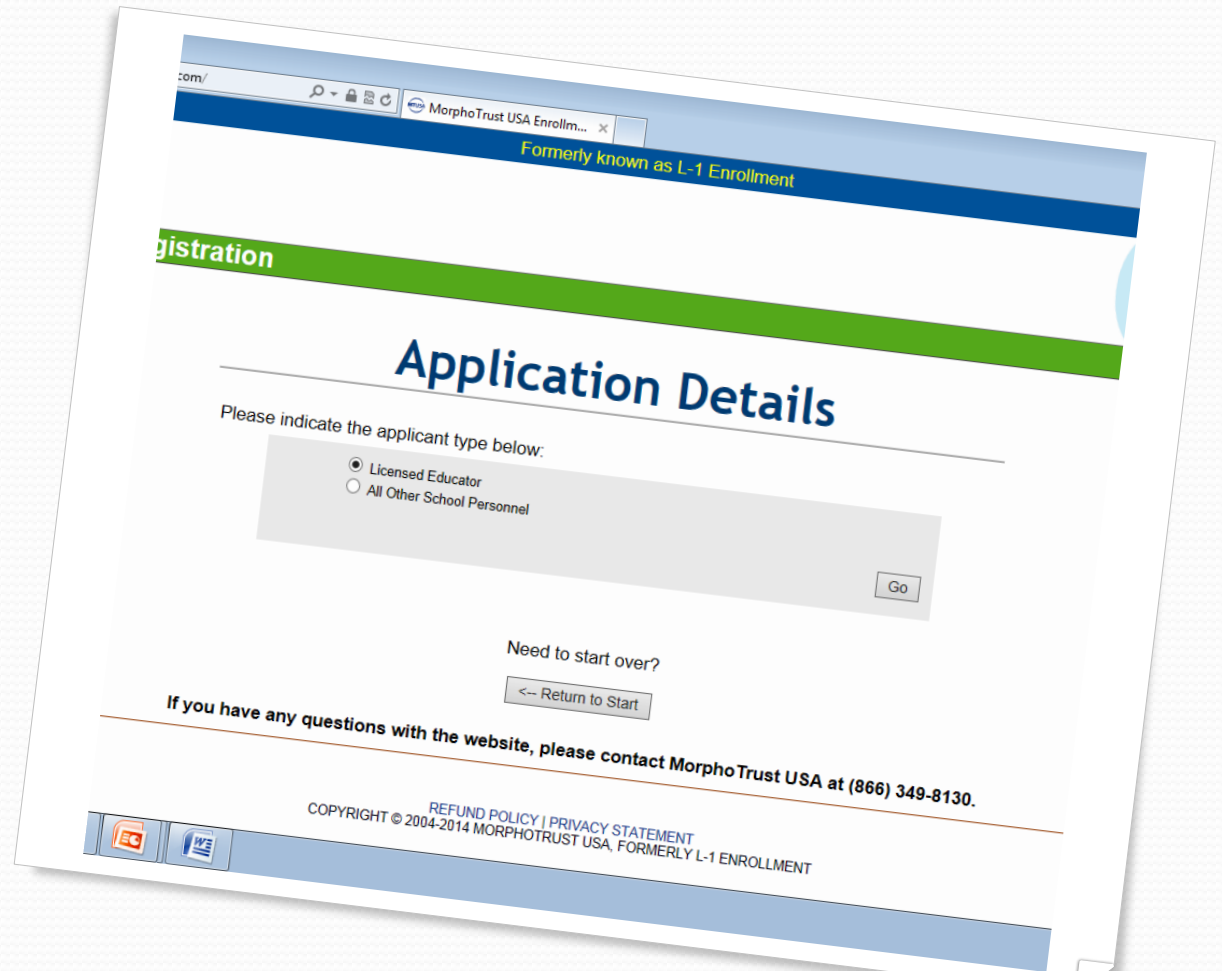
.com/

MorphoTrust USA Enrollm...

Formerly known as L-1 Enrollment

gistration

Application Details

Please indicate the applicant type below:

Licensed Educator
All Other School Personnel

Go

Need to start over?

<-- Return to Start

If you have any questions with the website, please contact MorphoTrust USA at (866) 349-8130.

REFUND POLICY | PRIVACY STATEMENT
COPYRIGHT © 2004-2014 MORPHOTRUST USA, FORMERLY L-1 ENROLLMENT